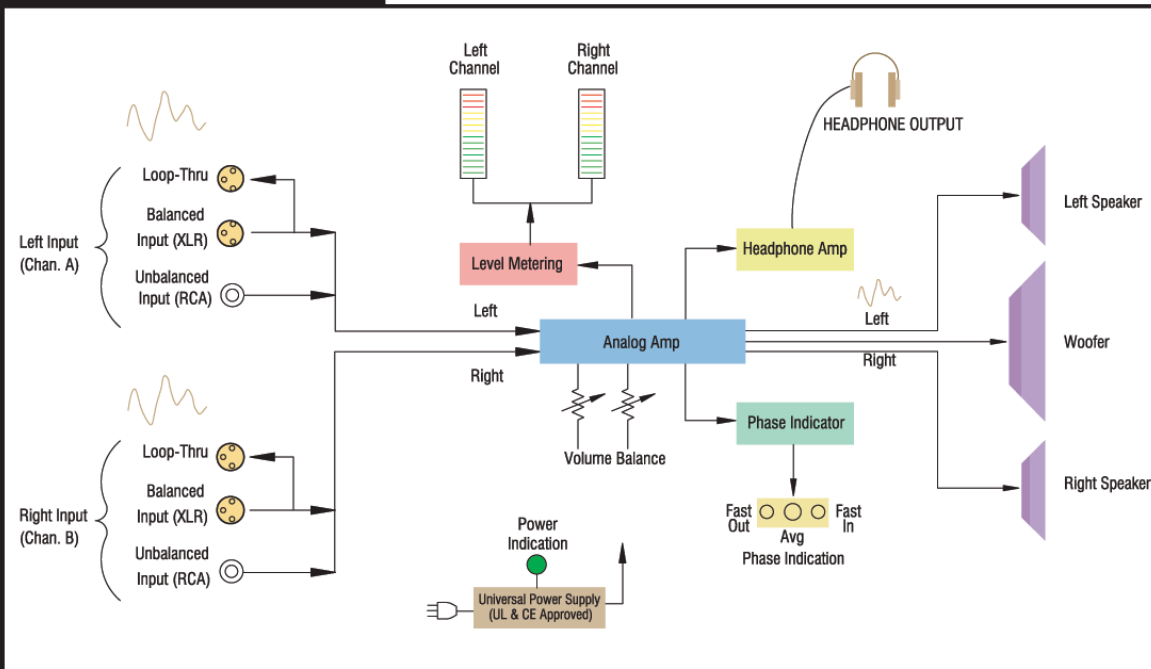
Left Channel

Right Channel

HEADPHONE OUTPUT

Loop-Thru

Balanced Input (XLR)

Left Input (Chan. A)

Unbalanced Input (RCA)

Level Metering

Headphone Amp

Left Speaker

Left

Analog Amp

Left

Woofer

Right

Right

Volume Balance

Phase Indicator

Loop-Thru

Balanced Input (XLR)

Right Input (Chan. B)

Unbalanced Input (RCA)

Right Speaker

Power Indication

Fast Out

Avg

Fast In

Phase Indication

Universal Power Supply (UL & CE Approved)